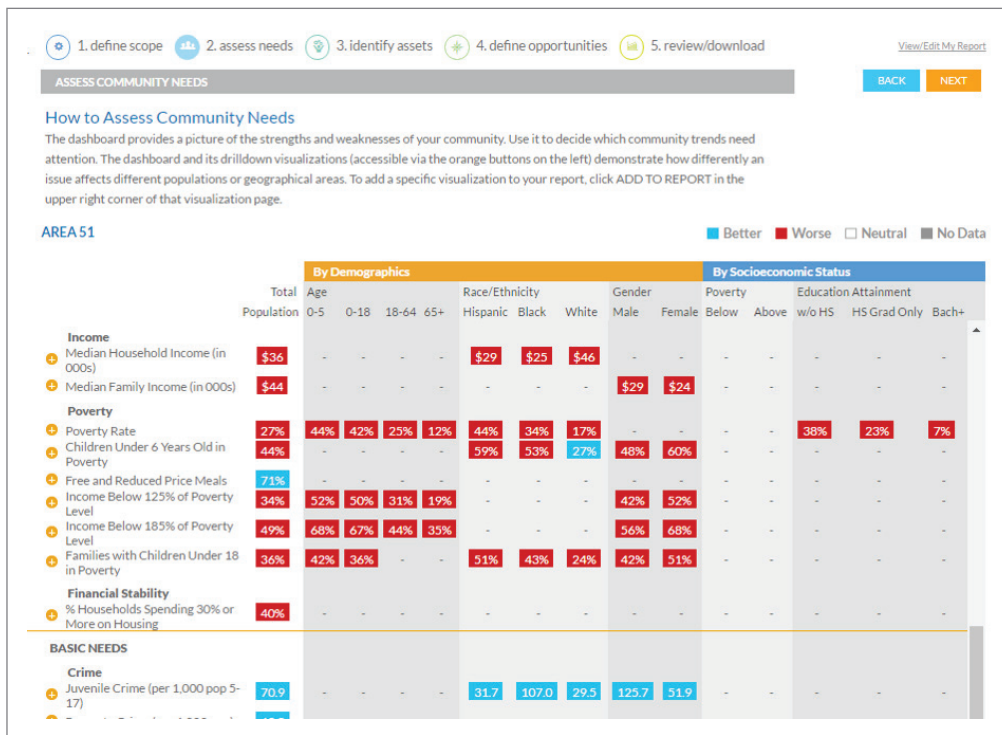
1. define scope 2. assess needs 3. identify assets 4. define opportunities 5. review/download

View/Edit My Report

ASSESS COMMUNITY NEEDS

BACK NEXT

How to Assess Community Needs

The dashboard provides a picture of the strengths and weaknesses of your community. Use it to decide which community trends need attention. The dashboard and its drilldown visualizations (accessible via the orange buttons on the left) demonstrate how differently an issue affects different populations or geographical areas. To add a specific visualization to your report, click ADD TO REPORT in the upper right corner of that visualization page.

AREA 51

Better Worse Neutral No Data

| | Total Population | By Demographics Age 0-5 | 0-18 | 18-64 | 65+ | Race/Ethnicity Hispanic | Black | White | Gender Male | Female | By Socioeconomic Status Poverty Below | Above | Education Attainment w/o HS | HS Grad Only | Bach+ |
|---|---|---|---|---|---|---|---|---|---|---|---|---|---|---|---|
| **Income** | | | | | | | | | | | | | | | |
| Median Household Income (in 000s) | $36 | - | - | - | - | $29 | $25 | $46 | - | - | - | - | - | - | - |
| Median Family Income (in 000s) | $44 | - | - | - | - | - | - | - | $29 | $24 | - | - | - | - | - |
| **Poverty** | | | | | | | | | | | | | | | |
| Poverty Rate | 27% | 44% | 42% | 25% | 12% | 44% | 34% | 17% | - | - | - | - | 38% | 23% | 7% |
| Children Under 6 Years Old in Poverty | 44% | - | - | - | - | 59% | 53% | 27% | 48% | 60% | - | - | - | - | - |
| Free and Reduced Price Meals | 71% | - | - | - | - | - | - | - | - | - | - | - | - | - | - |
| Income Below 125% of Poverty Level | 34% | 52% | 50% | 31% | 19% | - | - | - | 42% | 52% | - | - | - | - | - |
| Income Below 185% of Poverty Level | 49% | 68% | 67% | 44% | 35% | - | - | - | 56% | 68% | - | - | - | - | - |
| Families with Children Under 18 in Poverty | 36% | 42% | 36% | - | - | 51% | 43% | 24% | 42% | 51% | - | - | - | - | - |
| **Financial Stability** | | | | | | | | | | | | | | | |
| % Households Spending 30% or More on Housing | 40% | | | | | | | | | | | | | | |
| **BASIC NEEDS** | | | | | | | | | | | | | | | |
| **Crime** | | | | | | | | | | | | | | | |
| Juvenile Crime (per 1,000 pop 5-17) | 70.9 | - | - | - | - | 31.7 | 107.0 | 29.5 | 125.7 | 51.9 | - | - | - | - | - |